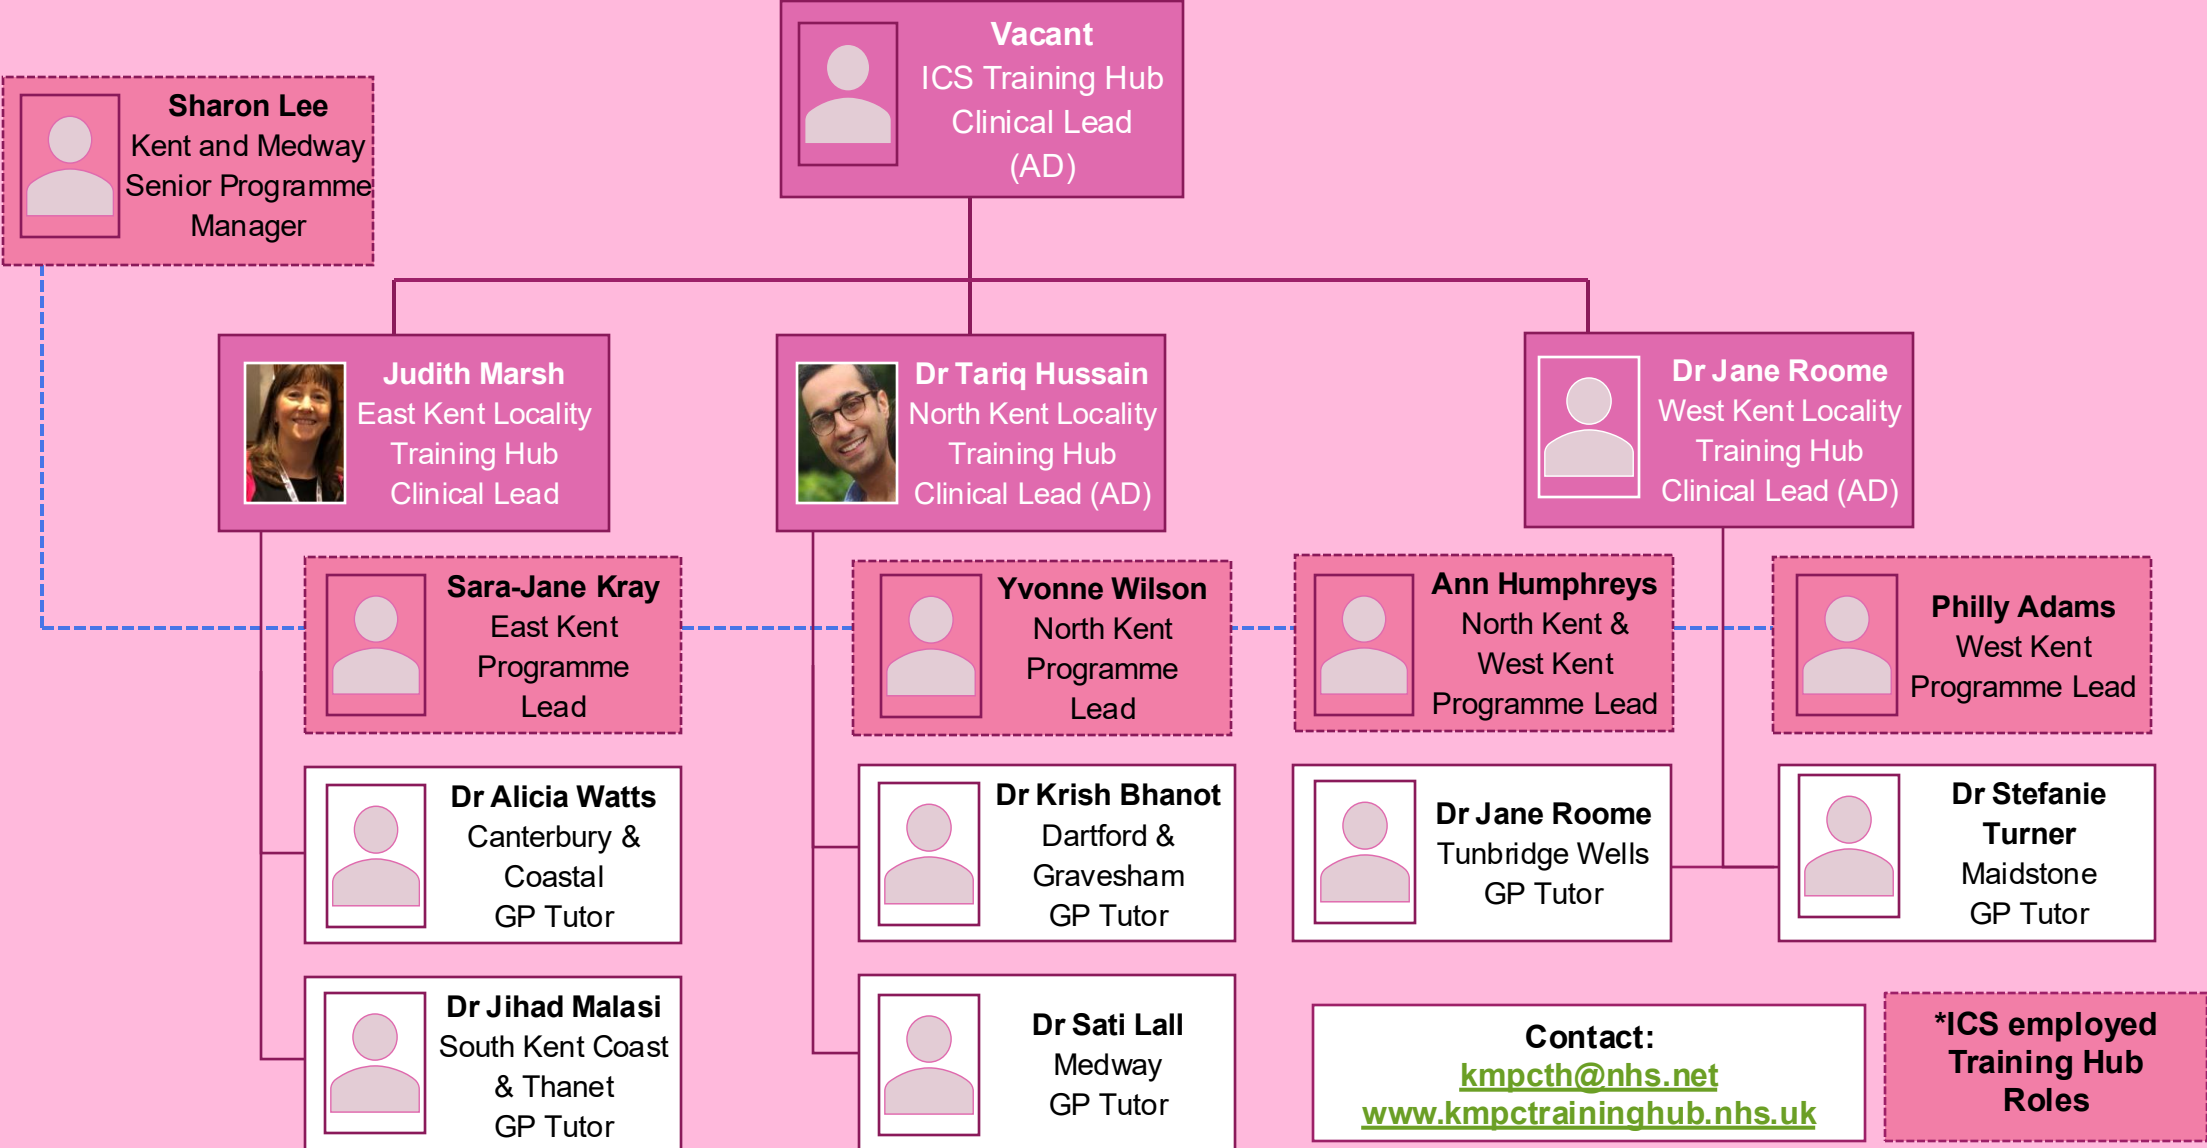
Vacant
ICS Training Hub Clinical Lead (AD)

Sharon Lee
Kent and Medway Senior Programme Manager

Judith Marsh
East Kent Locality Training Hub Clinical Lead

Dr Tariq Hussain
North Kent Locality Training Hub Clinical Lead (AD)

Dr Jane Roome
West Kent Locality Training Hub Clinical Lead (AD)

Sara-Jane Kray
East Kent Programme Lead

Yvonne Wilson
North Kent Programme Lead

Ann Humphreys
North Kent & West Kent Programme Lead

Philly Adams
West Kent Programme Lead

Dr Alicia Watts
Canterbury & Coastal GP Tutor

Dr Krish Bhanot
Dartford & Gravesham GP Tutor

Dr Jane Roome
Tunbridge Wells GP Tutor

Dr Stefanie Turner
Maidstone GP Tutor

Dr Jihad Malasi
South Kent Coast & Thanet GP Tutor

Dr Sati Lall
Medway GP Tutor

Contact:
kmpcth@nhs.net
www.kmpctraininghub.nhs.uk

*ICS employed Training Hub Roles